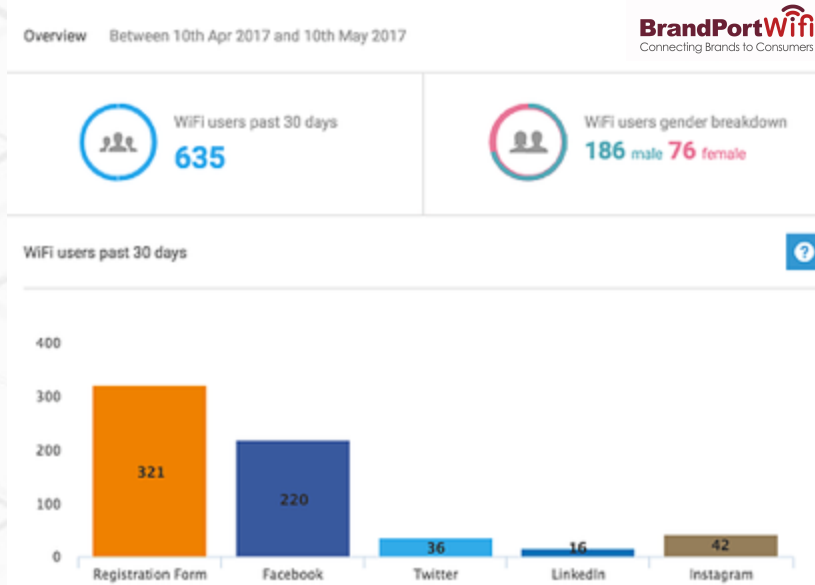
Overview Between 10th Apr 2017 and 10th May 2017

BrandPortWifi
Connecting Brands to Consumers

WiFi users past 30 days
635

WiFi users gender breakdown
186 male 76 female

WiFi users past 30 days

?

400
300
200
100
0

321
220
36
16
42

Registration Form
Facebook
Twitter
LinkedIn
Instagram